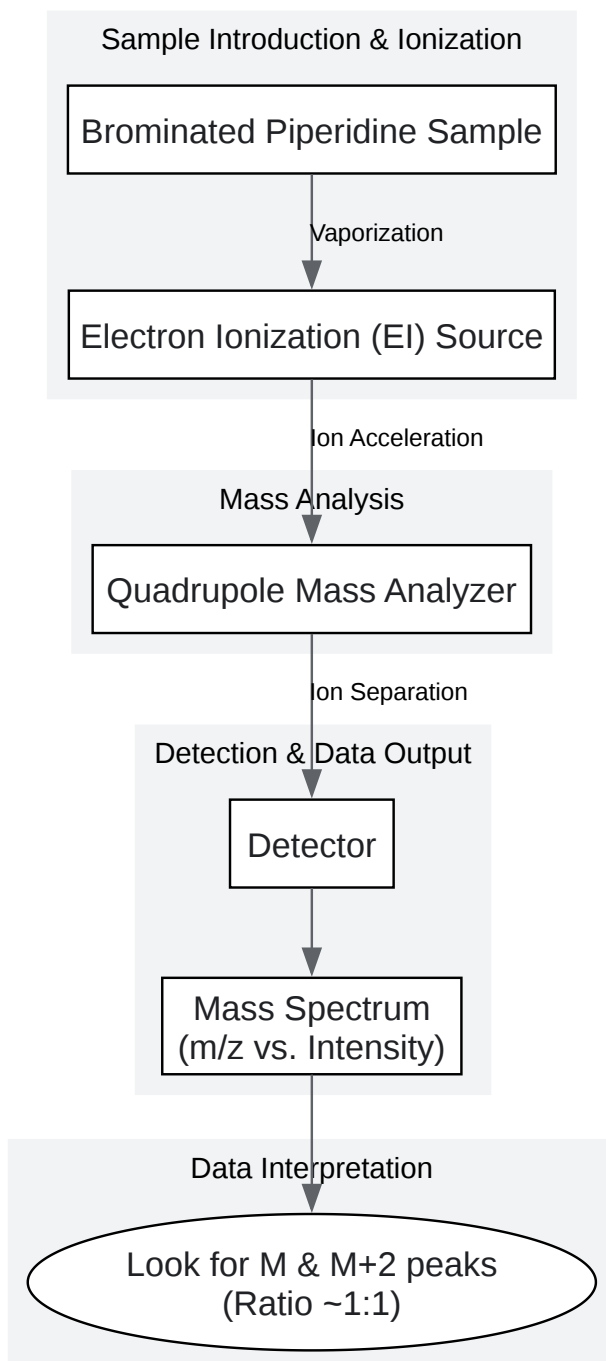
Sample Introduction & Ionization

Brominated Piperidine Sample

Vaporization

Electron Ionization (EI) Source

Ion Acceleration

Mass Analysis

Quadrupole Mass Analyzer

Ion Separation

Detection & Data Output

Detector

Mass Spectrum (m/z vs. Intensity)

Data Interpretation

Look for M & M+2 peaks (Ratio ~1:1)